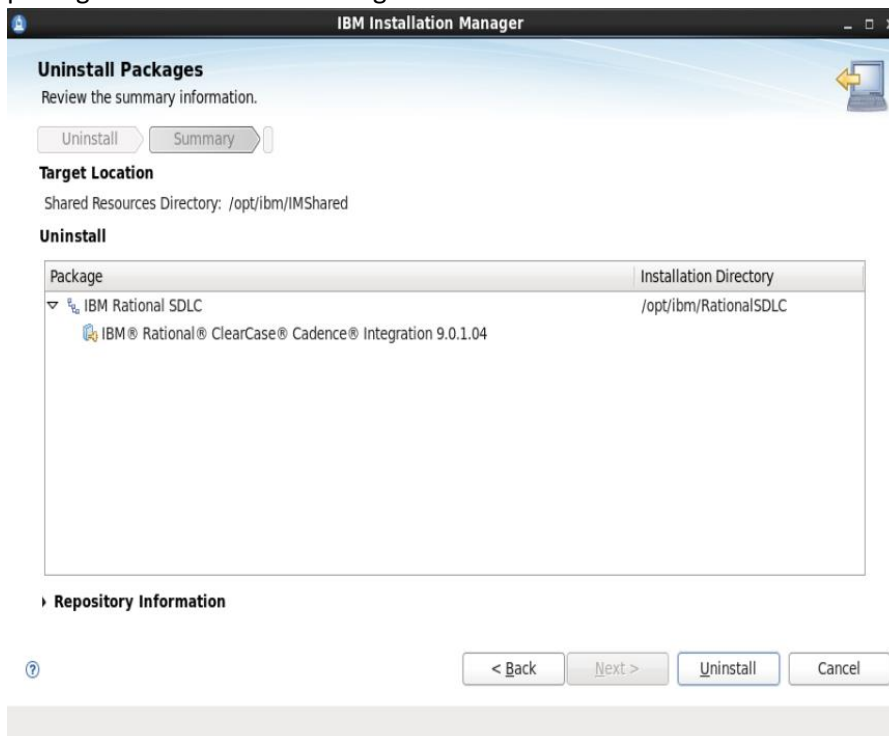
IBM Installation Manager

Uninstall Packages
Review the summary information.

Uninstall Summary

Target Location
Shared Resources Directory: /opt/ibm/IMShared

Uninstall

| Package | Installation Directory |
|---|---|
| IBM Rational SDLC | /opt/ibm/RationalSDLC |
| IBM® Rational® ClearCase® Cadence® Integration 9.0.1.04 | |

Repository Information

< Back Next > Uninstall Cancel